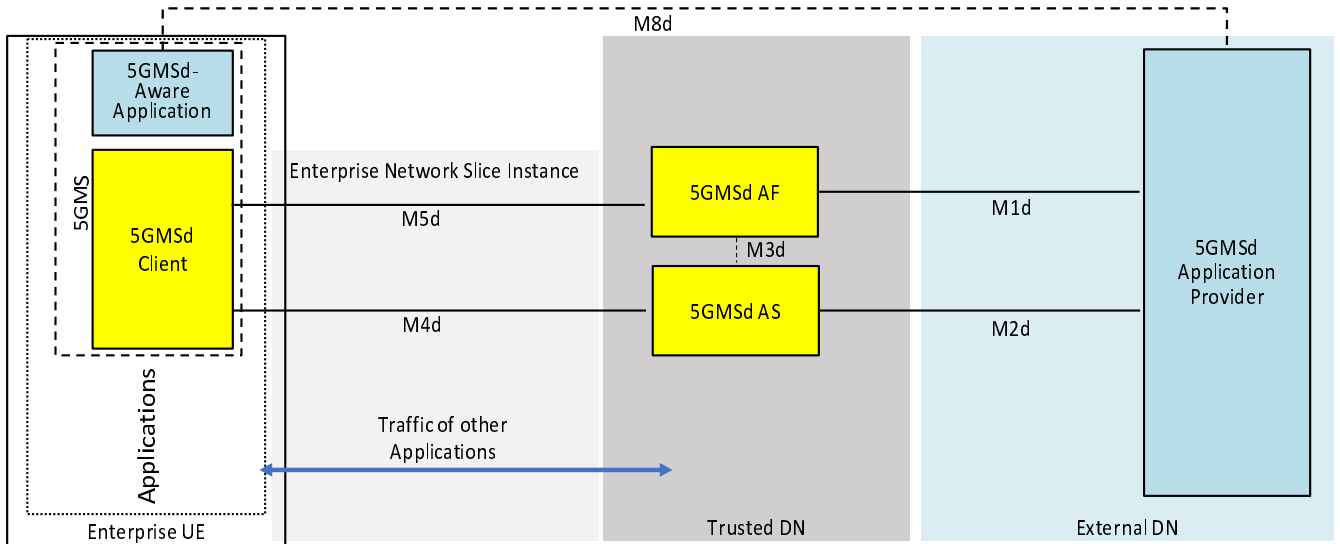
M8d

5GMSd-Aware Application

5GMS

5GMSd Client

Applications

Enterprise UE

Enterprise Network Slice Instance

M5d

M4d

Traffic of other Applications

5GMSd AF

M3d

5GMSd AS

Trusted DN

M1d

M2d

5GMSd Application Provider

External DN